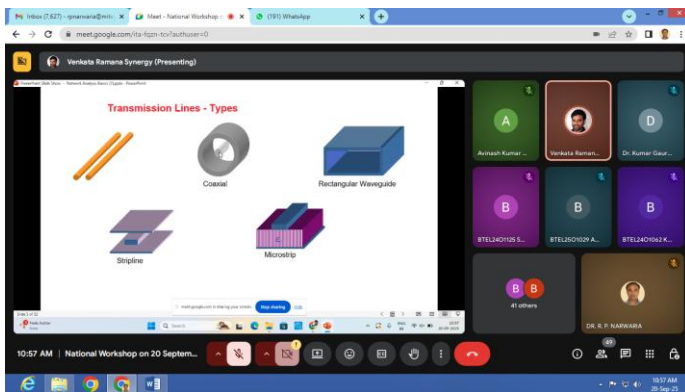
Inbox (7,627) - rpnarwaria@mits ×
Meet - National Workshop o ×
(191) WhatsApp ×
meet.google.com/ita-fqzn-tcv?authuser=0
Venkata Ramana Synergy (Presenting)
PowerPoint Slide Show - Network Analysis Basics (1).pptx - PowerPoint
Transmission Lines - Types
Coaxial
Rectangular Waveguide
Stripline
Microstrip
meet.google.com is sharing your screen.
Stop sharing
Hide
Slide 2 of 52
Search
Avinash Kumar ...
Venkata Raman...
Dr. Kumar Gaur...
A
D
B
B
B
BTEL24O1125 S...
BTEL25O1029 A...
BTEL24O1062 K...
B
B
41 others
DR. R. P. NARWARIA
10:57 AM | National Workshop on 20 Septem...
49
10:57 AM
20-Sep-25